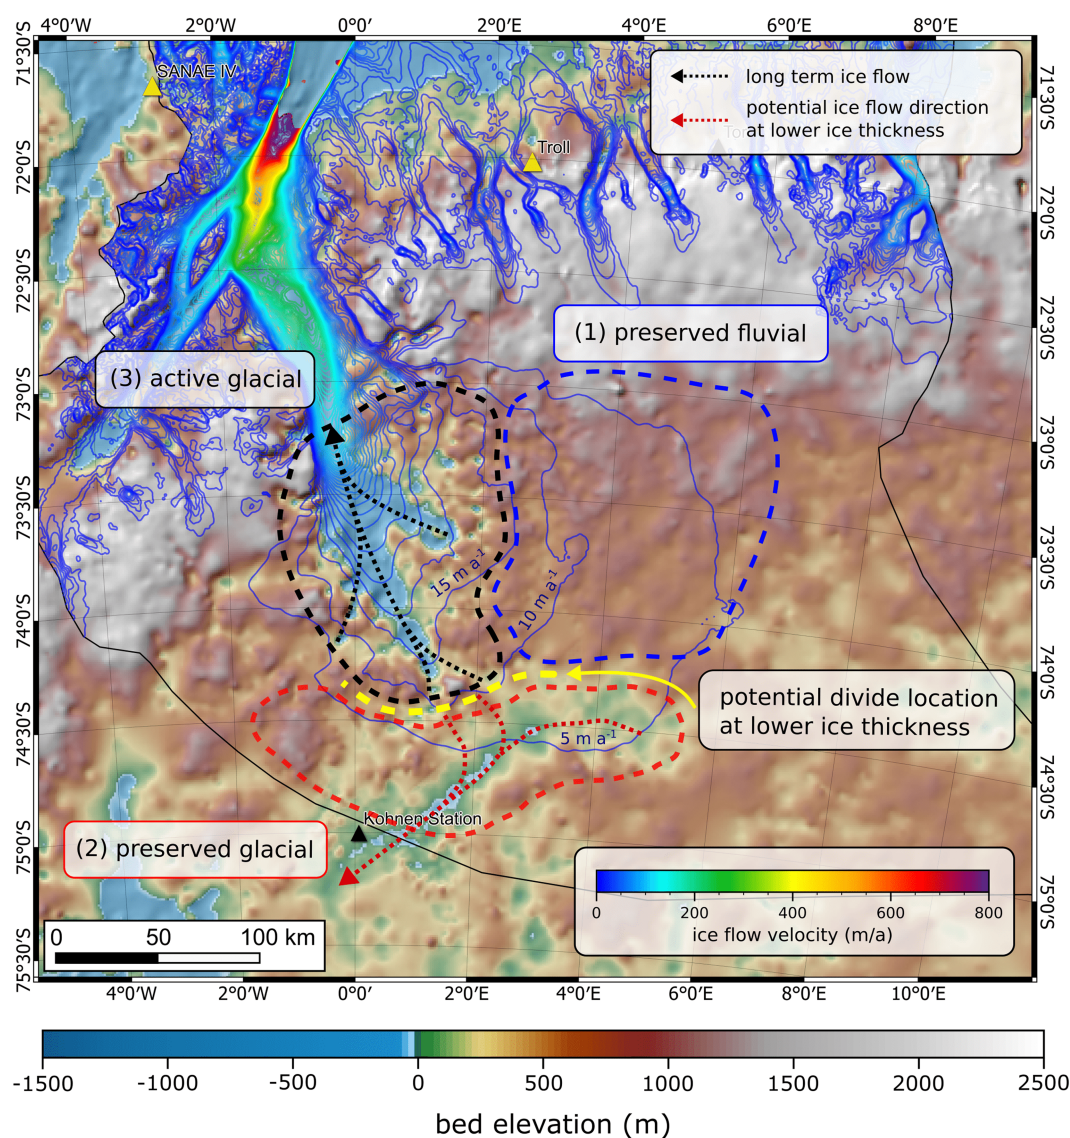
4°0′W 2°0′W 0°0′ 2°0′E 4°0′E 6°0′E 8°0′E

71°30′S 72°0′S 72°30′S 73°0′S 73°30′S 74°0′S 74°30′S 75°0′S 75°30′S

71°30′S 72°0′S 72°30′S 73°0′S 73°30′S 74°0′S 74°30′S 75°0′S

SANAE IV

Troll

long term ice flow

potential ice flow direction at lower ice thickness

(1) preserved fluvial

(3) active glacial

15 m $a^{-1}$

10 m $a^{-1}$

5 m $a^{-1}$

potential divide location at lower ice thickness

Kohnen Station

(2) preserved glacial

0 200 400 600 800

ice flow velocity (m/a)

0 50 100 km

4°0′W 2°0′W 0°0′ 2°0′E 4°0′E 6°0′E 8°0′E 10°0′E

-1500 -1000 -500 0 500 1000 1500 2000 2500

bed elevation (m)